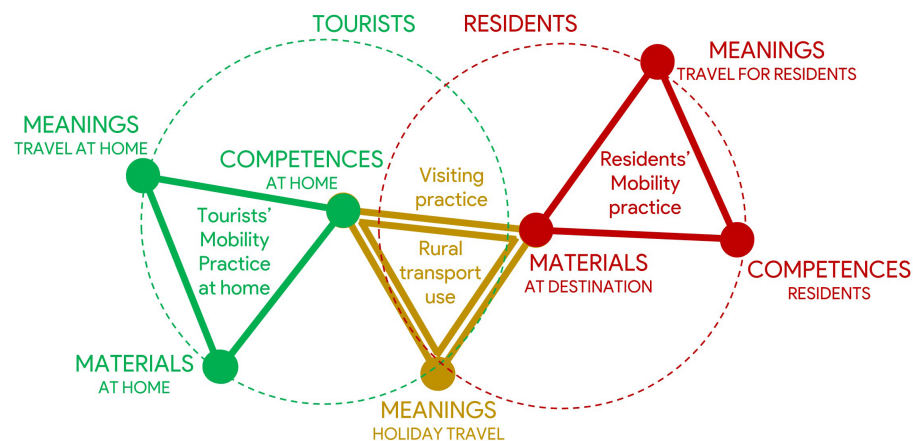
TOURISTS

RESIDENTS

MEANINGS
TRAVEL FOR RESIDENTS

MEANINGS
TRAVEL AT HOME

COMPETENCES
AT HOME

Visiting practice

Residents' Mobility practice

Tourists' Mobility Practice at home

Rural transport use

MATERIALS
AT DESTINATION

COMPETENCES
RESIDENTS

MATERIALS
AT HOME

MEANINGS
HOLIDAY TRAVEL